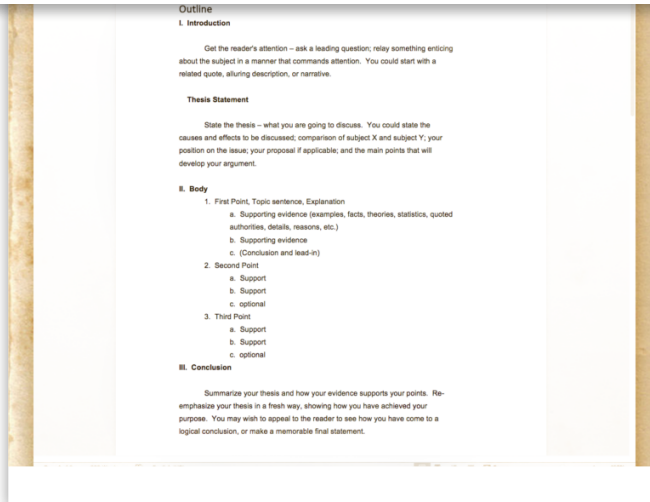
Outline
I. Introduction

Get the reader's attention – ask a leading question; relay something enticing about the subject in a manner that commands attention. You could start with a related quote, alluring description, or narrative.

Thesis Statement

State the thesis – what you are going to discuss. You could state the causes and effects to be discussed; comparison of subject X and subject Y; your position on the issue; your proposal if applicable; and the main points that will develop your argument.

II. Body
1. First Point, Topic sentence, Explanation
a. Supporting evidence (examples, facts, theories, statistics, quoted authorities, details, reasons, etc.)
b. Supporting evidence
c. (Conclusion and lead-in)
2. Second Point
a. Support
b. Support
c. optional
3. Third Point
a. Support
b. Support
c. optional
III. Conclusion

Summarize your thesis and how your evidence supports your points. Re-emphasize your thesis in a fresh way, showing how you have achieved your purpose. You may wish to appeal to the reader to see how you have come to a logical conclusion, or make a memorable final statement.